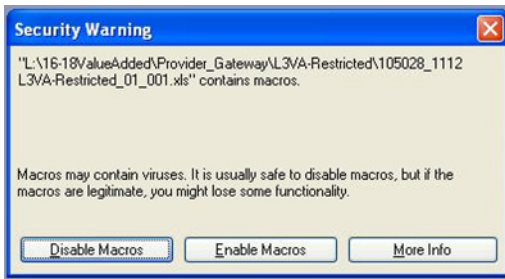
Security Warning

"L:\16-18ValueAdded\Provider_Gateway\L3VA-Restricted\105028_1112 L3VA-Restricted_01_001.xls" contains macros.

Macros may contain viruses. It is usually safe to disable macros, but if the macros are legitimate, you might lose some functionality.

Disable Macros

Enable Macros

More Info